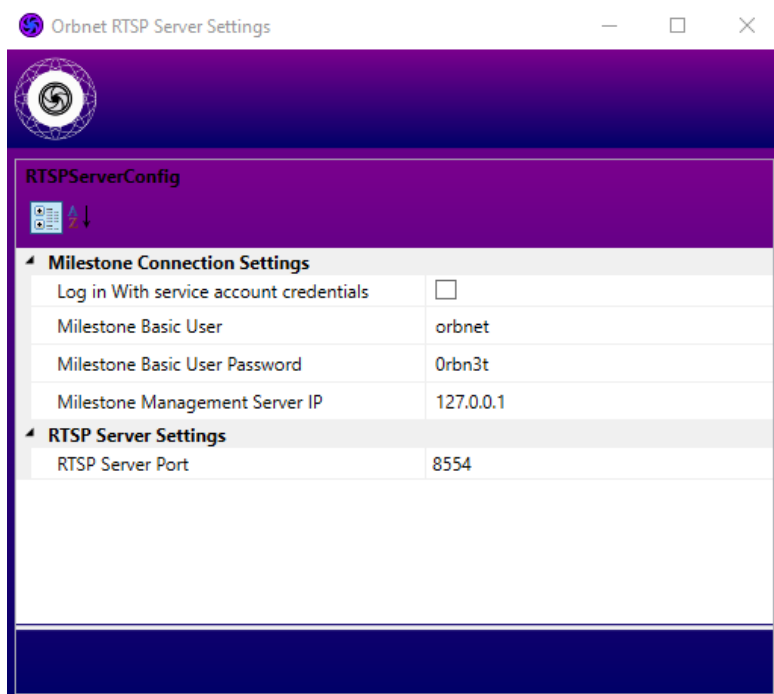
Orbnet RTSP Server Settings

RTSPServerConfig

Milestone Connection Settings

| | |
|---|---|
| Log in With service account credentials | |
| Milestone Basic User | orbnet |
| Milestone Basic User Password | 0rbn3t |
| Milestone Management Server IP | 127.0.0.1 |

RTSP Server Settings

| | |
|---|---|
| RTSP Server Port | 8554 |